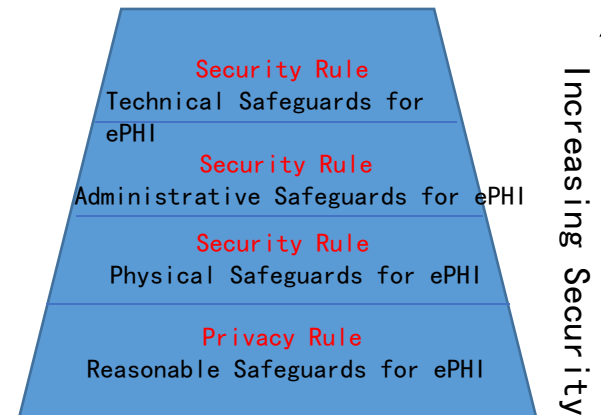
Security Rule
Technical Safeguards for ePHI

Security Rule
Administrative Safeguards for ePHI

Security Rule
Physical Safeguards for ePHI

Privacy Rule
Reasonable Safeguards for ePHI

Increasing Security